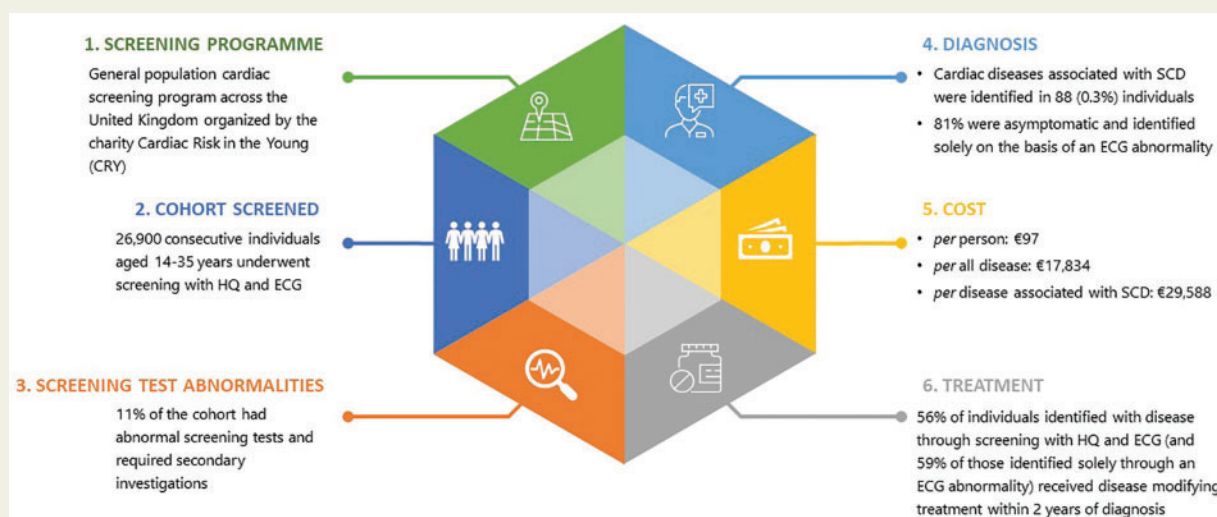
1. SCREENING PROGRAMME

General population cardiac screening program across the United Kingdom organized by the charity Cardiac Risk in the Young (CRY)

2. COHORT SCREENED

26,900 consecutive individuals aged 14-35 years underwent screening with HQ and ECG

3. SCREENING TEST ABNORMALITIES

11% of the cohort had abnormal screening tests and required secondary investigations

4. DIAGNOSIS

• Cardiac diseases associated with SCD were identified in 88 (0.3%) individuals
• 81% were asymptomatic and identified solely on the basis of an ECG abnormality

5. COST

• *per* person: €97
• *per* all disease: €17,834
• *per* disease associated with SCD: €29,588

6. TREATMENT

56% of individuals identified with disease through screening with HQ and ECG (and 59% of those identified solely through an ECG abnormality) received disease modifying treatment within 2 years of diagnosis